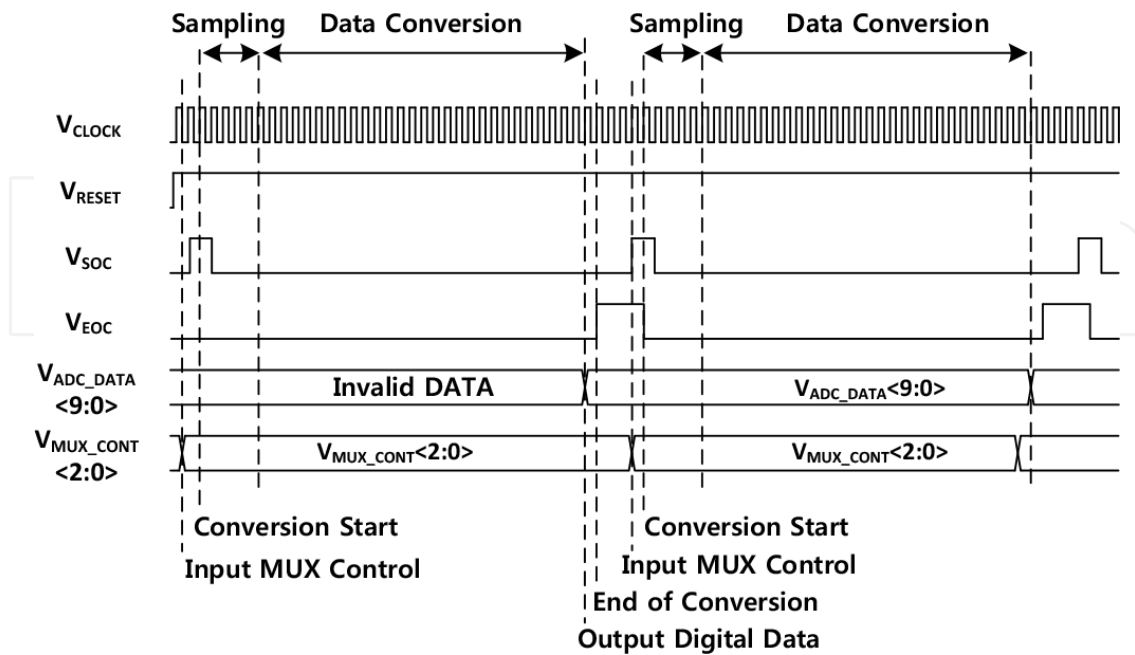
Sampling Data Conversion Sampling Data Conversion

$V_{CLOCK}$

$V_{RESET}$

$V_{SOC}$

$V_{EOC}$

$V_{ADC\_DATA}$ <9:0>

Invalid DATA

$V_{ADC\_DATA}$<9:0>

$V_{MUX\_CONT}$ <2:0>

$V_{MUX\_CONT}$<2:0>

$V_{MUX\_CONT}$<2:0>

Conversion Start

Input MUX Control

Conversion Start

Input MUX Control

End of Conversion

Output Digital Data